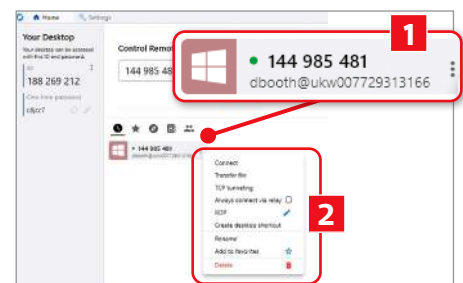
Home Settings

Your Desktop

Your desktop can be accessed with this ID and password.

ID

188 269 212

One-time password

c8jcc7

Control Remote

144 985 48

1

144 985 481

dbooth@ukw007729313166

144 985 481

dbooth@ukw007729313166

Connect

Transfer file

TCP tunneling

Always connect via relay

RDP

Create desktop shortcut

Rename

Add to favorites

Delete

2